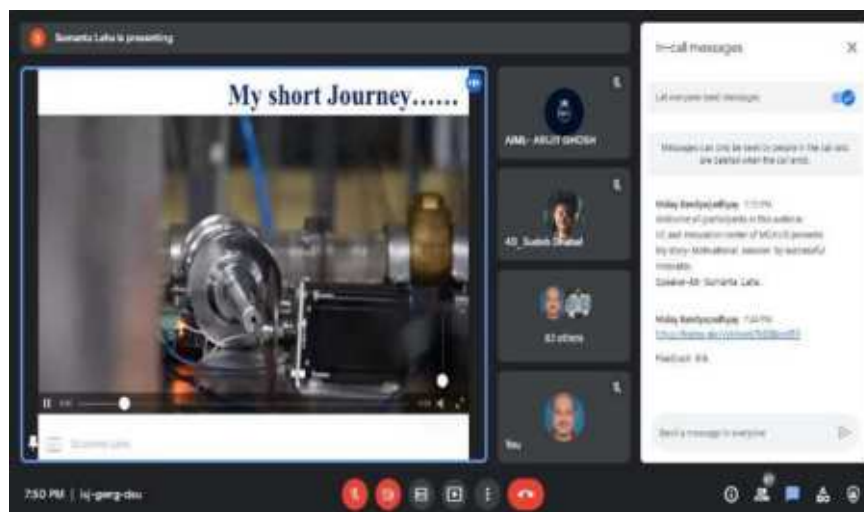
Sumanta Laha is presenting

My short Journey……

Sumanta Laha

AIML- ARIJIT GHOSH

4B_Sutirth Dhabal

83 others

You

In-call messages

Let everyone send messages

Messages can only be seen by people in the call and are deleted when the call ends.

Vidisy Banerjee(IIC) 7:15 PM
Welcome all participants in this webinar.
IIC and innovation center of MCKVIE presents
My story- Motivational session by successful innovator.
Speaker-Mr. Sumanta Laha.

Vidisy Banerjee(IIC) 7:24 PM
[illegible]

Feedback link

Send a message to everyone

7:50 PM | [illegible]